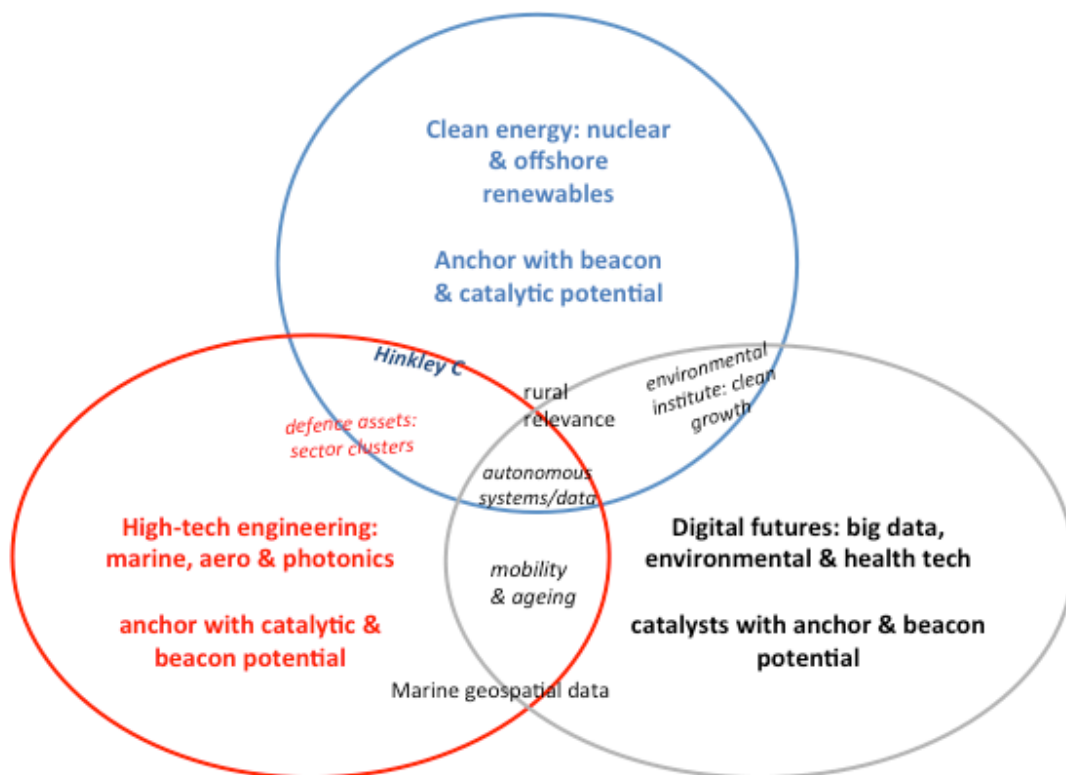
Clean energy: nuclear & offshore renewables

Anchor with beacon & catalytic potential

Hinkley C

rural relevance

environmental institute: clean growth

defence assets: sector clusters

autonomous systems/data

High-tech engineering: marine, aero & photonics

anchor with catalytic & beacon potential

mobility & ageing

Digital futures: big data, environmental & health tech

catalysts with anchor & beacon potential

Marine geospatial data